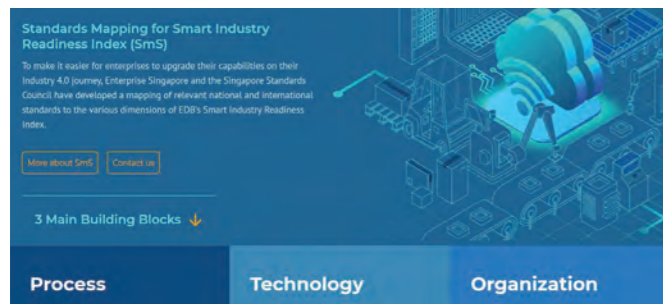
Standards Mapping for Smart Industry Readiness Index (SmS)

To make it easier for enterprises to upgrade their capabilities on their Industry 4.0 journey, Enterprise Singapore and the Singapore Standards Council have developed a mapping of relevant national and international standards to the various dimensions of EDB's Smart Industry Readiness Index.

More about SmS

Contact us

3 Main Building Blocks

Process

Technology

Organization